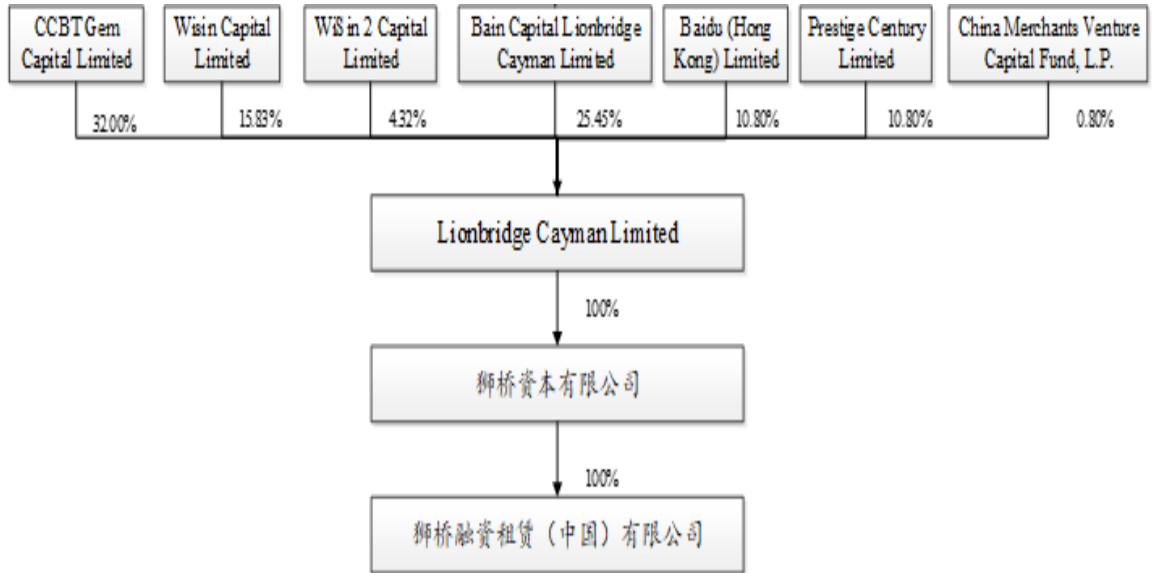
CCBT Gem Capital Limited

Wisin Capital Limited

WiS in 2 Capital Limited

Bain Capital Lionbridge Cayman Limited

Baidu (Hong Kong) Limited

Prestige Century Limited

China Merchants Venture Capital Fund, L.P.

32.00%

15.83%

4.32%

25.45%

10.80%

10.80%

0.80%

Lionbridge Cayman Limited

100%

狮桥资本有限公司

100%

狮桥融资租赁（中国）有限公司